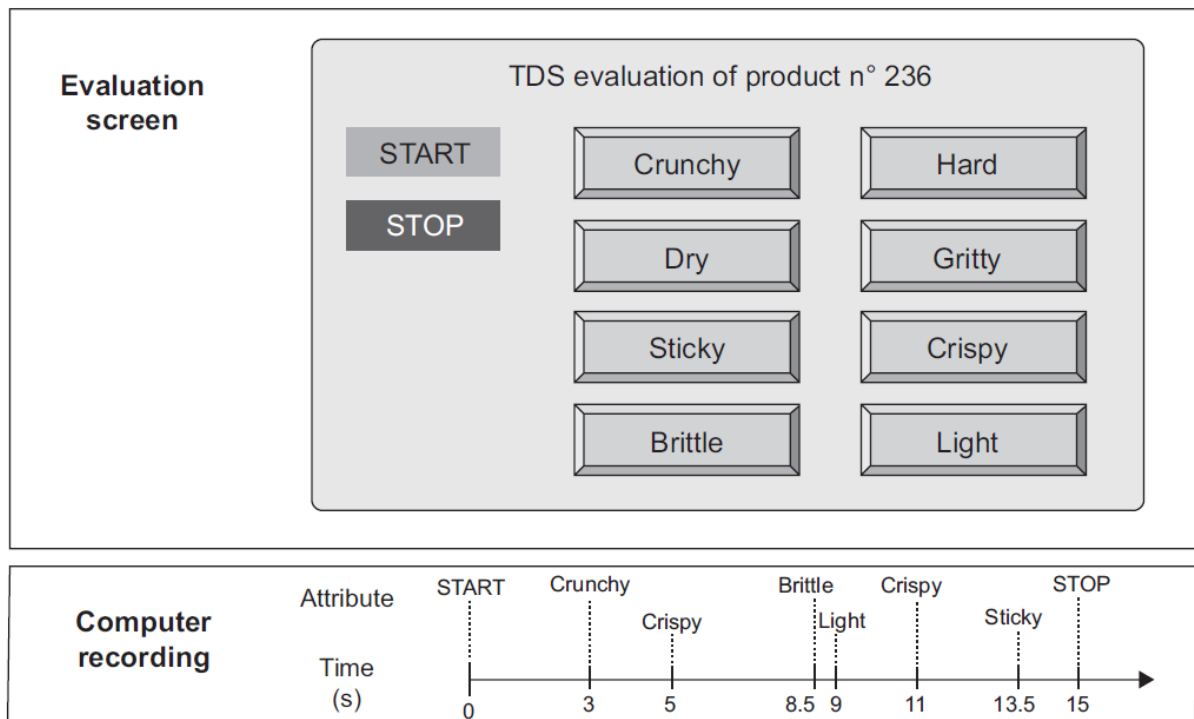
Evaluation screen

TDS evaluation of product n° 236

START

STOP

Crunchy

Hard

Dry

Gritty

Sticky

Crispy

Brittle

Light

Computer recording

Attribute

Time (s)

START 0

Crunchy 3

Crispy 5

Brittle 8.5

Light 9

Crispy 11

Sticky 13.5

STOP 15